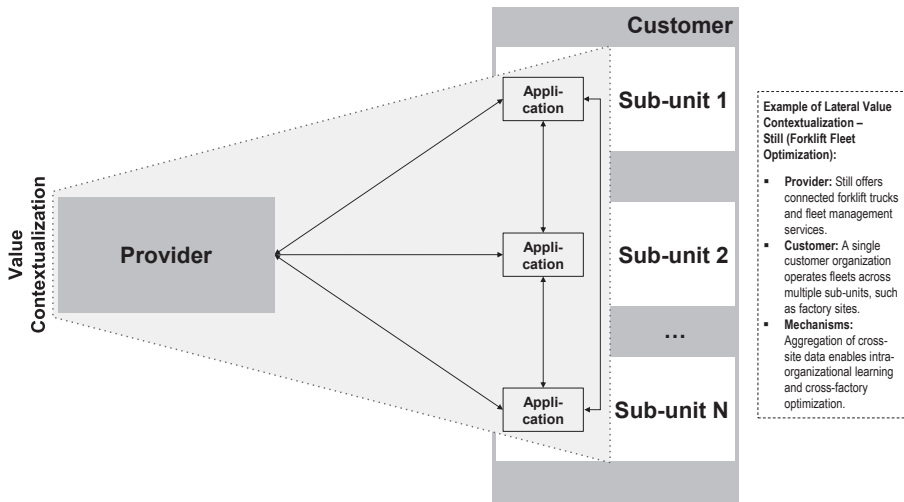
Value Contextualization

Provider

Customer

Application

Application

Application

Sub-unit 1

Sub-unit 2

…

Sub-unit N

Example of Lateral Value Contextualization – Still (Forklift Fleet Optimization):

- Provider: Still offers connected forklift trucks and fleet management services.
- Customer: A single customer organization operates fleets across multiple sub-units, such as factory sites.
- Mechanisms: Aggregation of cross-site data enables intra-organizational learning and cross-factory optimization.